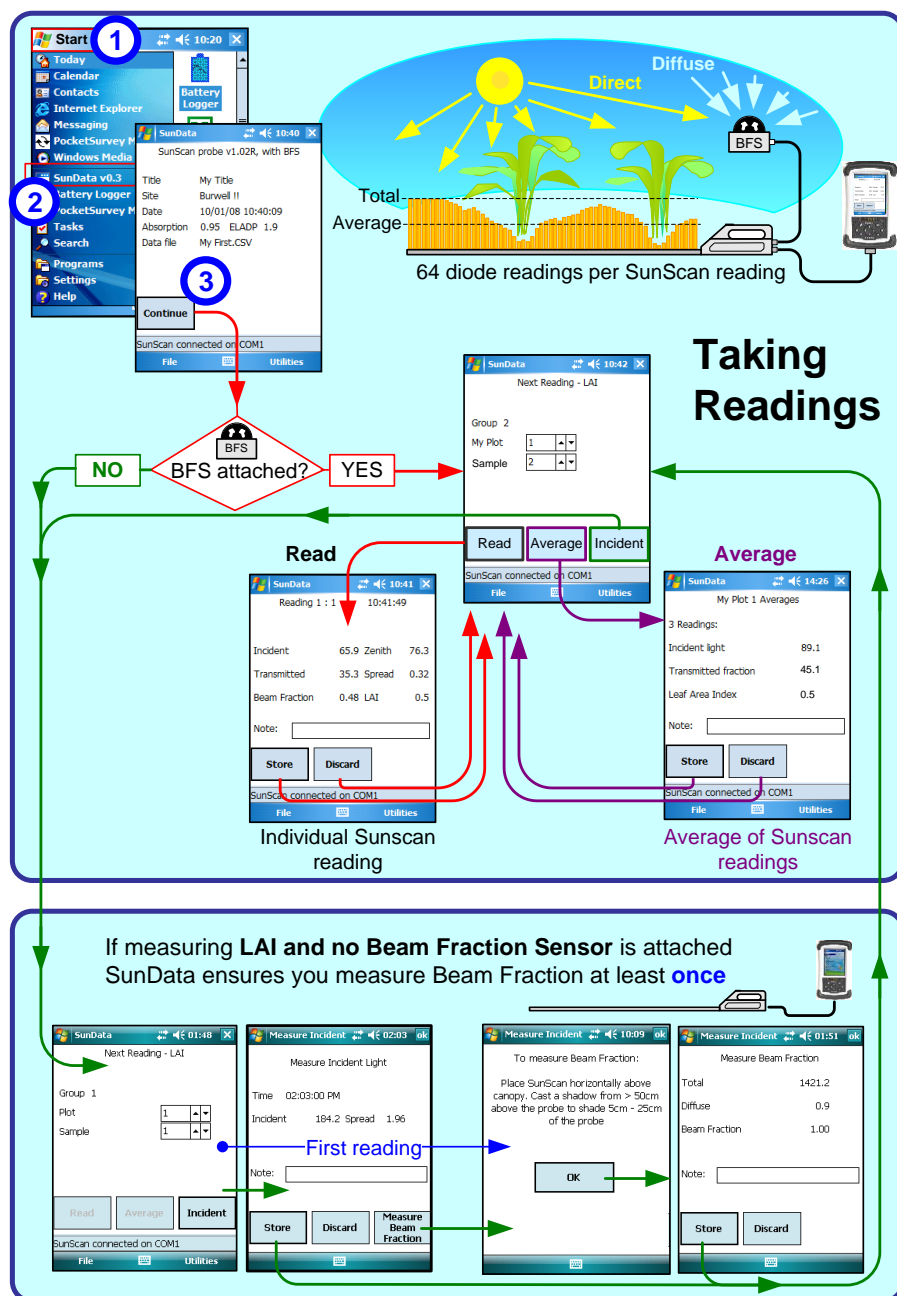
Start 1 10:20

Today
Calendar
Contacts
Internet Explorer
Messaging
PocketSurvey M
Windows Media
SunData v0.3
Battery Logger
PocketSurvey M
Tasks
Search
Programs
Settings
Help

2

Battery Logger

SunData 10:40
SunScan probe v1.02R, with BFS

| | |
|---|---|
| Title | My Title |
| Site | Burwell !! |
| Date | 10/01/08 10:40:09 |
| Absorption | 0.95 ELADP 1.9 |
| Data file | My First.CSV |

3

Continue

SunScan connected on COM1
File Utilities

Direct
Diffuse
BFS
Total
Average
64 diode readings per SunScan reading

Taking Readings

BFS
BFS attached?
NO
YES

SunData 10:42
Next Reading - LAI

Group 2
My Plot 1
Sample 2

Read Average Incident
SunScan connected on COM1
File Utilities

Read

SunData 10:41
Reading 1 : 1 10:41:49

Incident 65.9 Zenith 76.3
Transmitted 35.3 Spread 0.32
Beam Fraction 0.48 LAI 0.5

Note:
Store Discard
SunScan connected on COM1
File Utilities

Individual Sunscan reading

Average

SunData 14:26
My Plot 1 Averages

3 Readings:
Incident light 89.1
Transmitted fraction 45.1
Leaf Area Index 0.5

Note:
Store Discard
SunScan connected on COM1
File Utilities

Average of Sunscan readings

If measuring **LAI and no Beam Fraction Sensor** is attached SunData ensures you measure Beam Fraction at least **once**

SunData 01:48
Next Reading - LAI

Group 1
Plot 1
Sample 1

Read Average Incident
SunScan connected on COM1
File Utilities

Measure Incident 02:03 ok
Measure Incident Light

Time 02:03:00 PM
Incident 184.2 Spread 1.96

First reading

Note:
Store Discard Measure Beam Fraction

Measure Incident 10:09 ok
To measure Beam Fraction:

Place SunScan horizontally above canopy. Cast a shadow from > 50cm above the probe to shade 5cm - 25cm of the probe

OK

Measure Incident 01:51 ok
Measure Beam Fraction

Total 1421.2
Diffuse 0.9
Beam Fraction 1.00

Note:
Store Discard